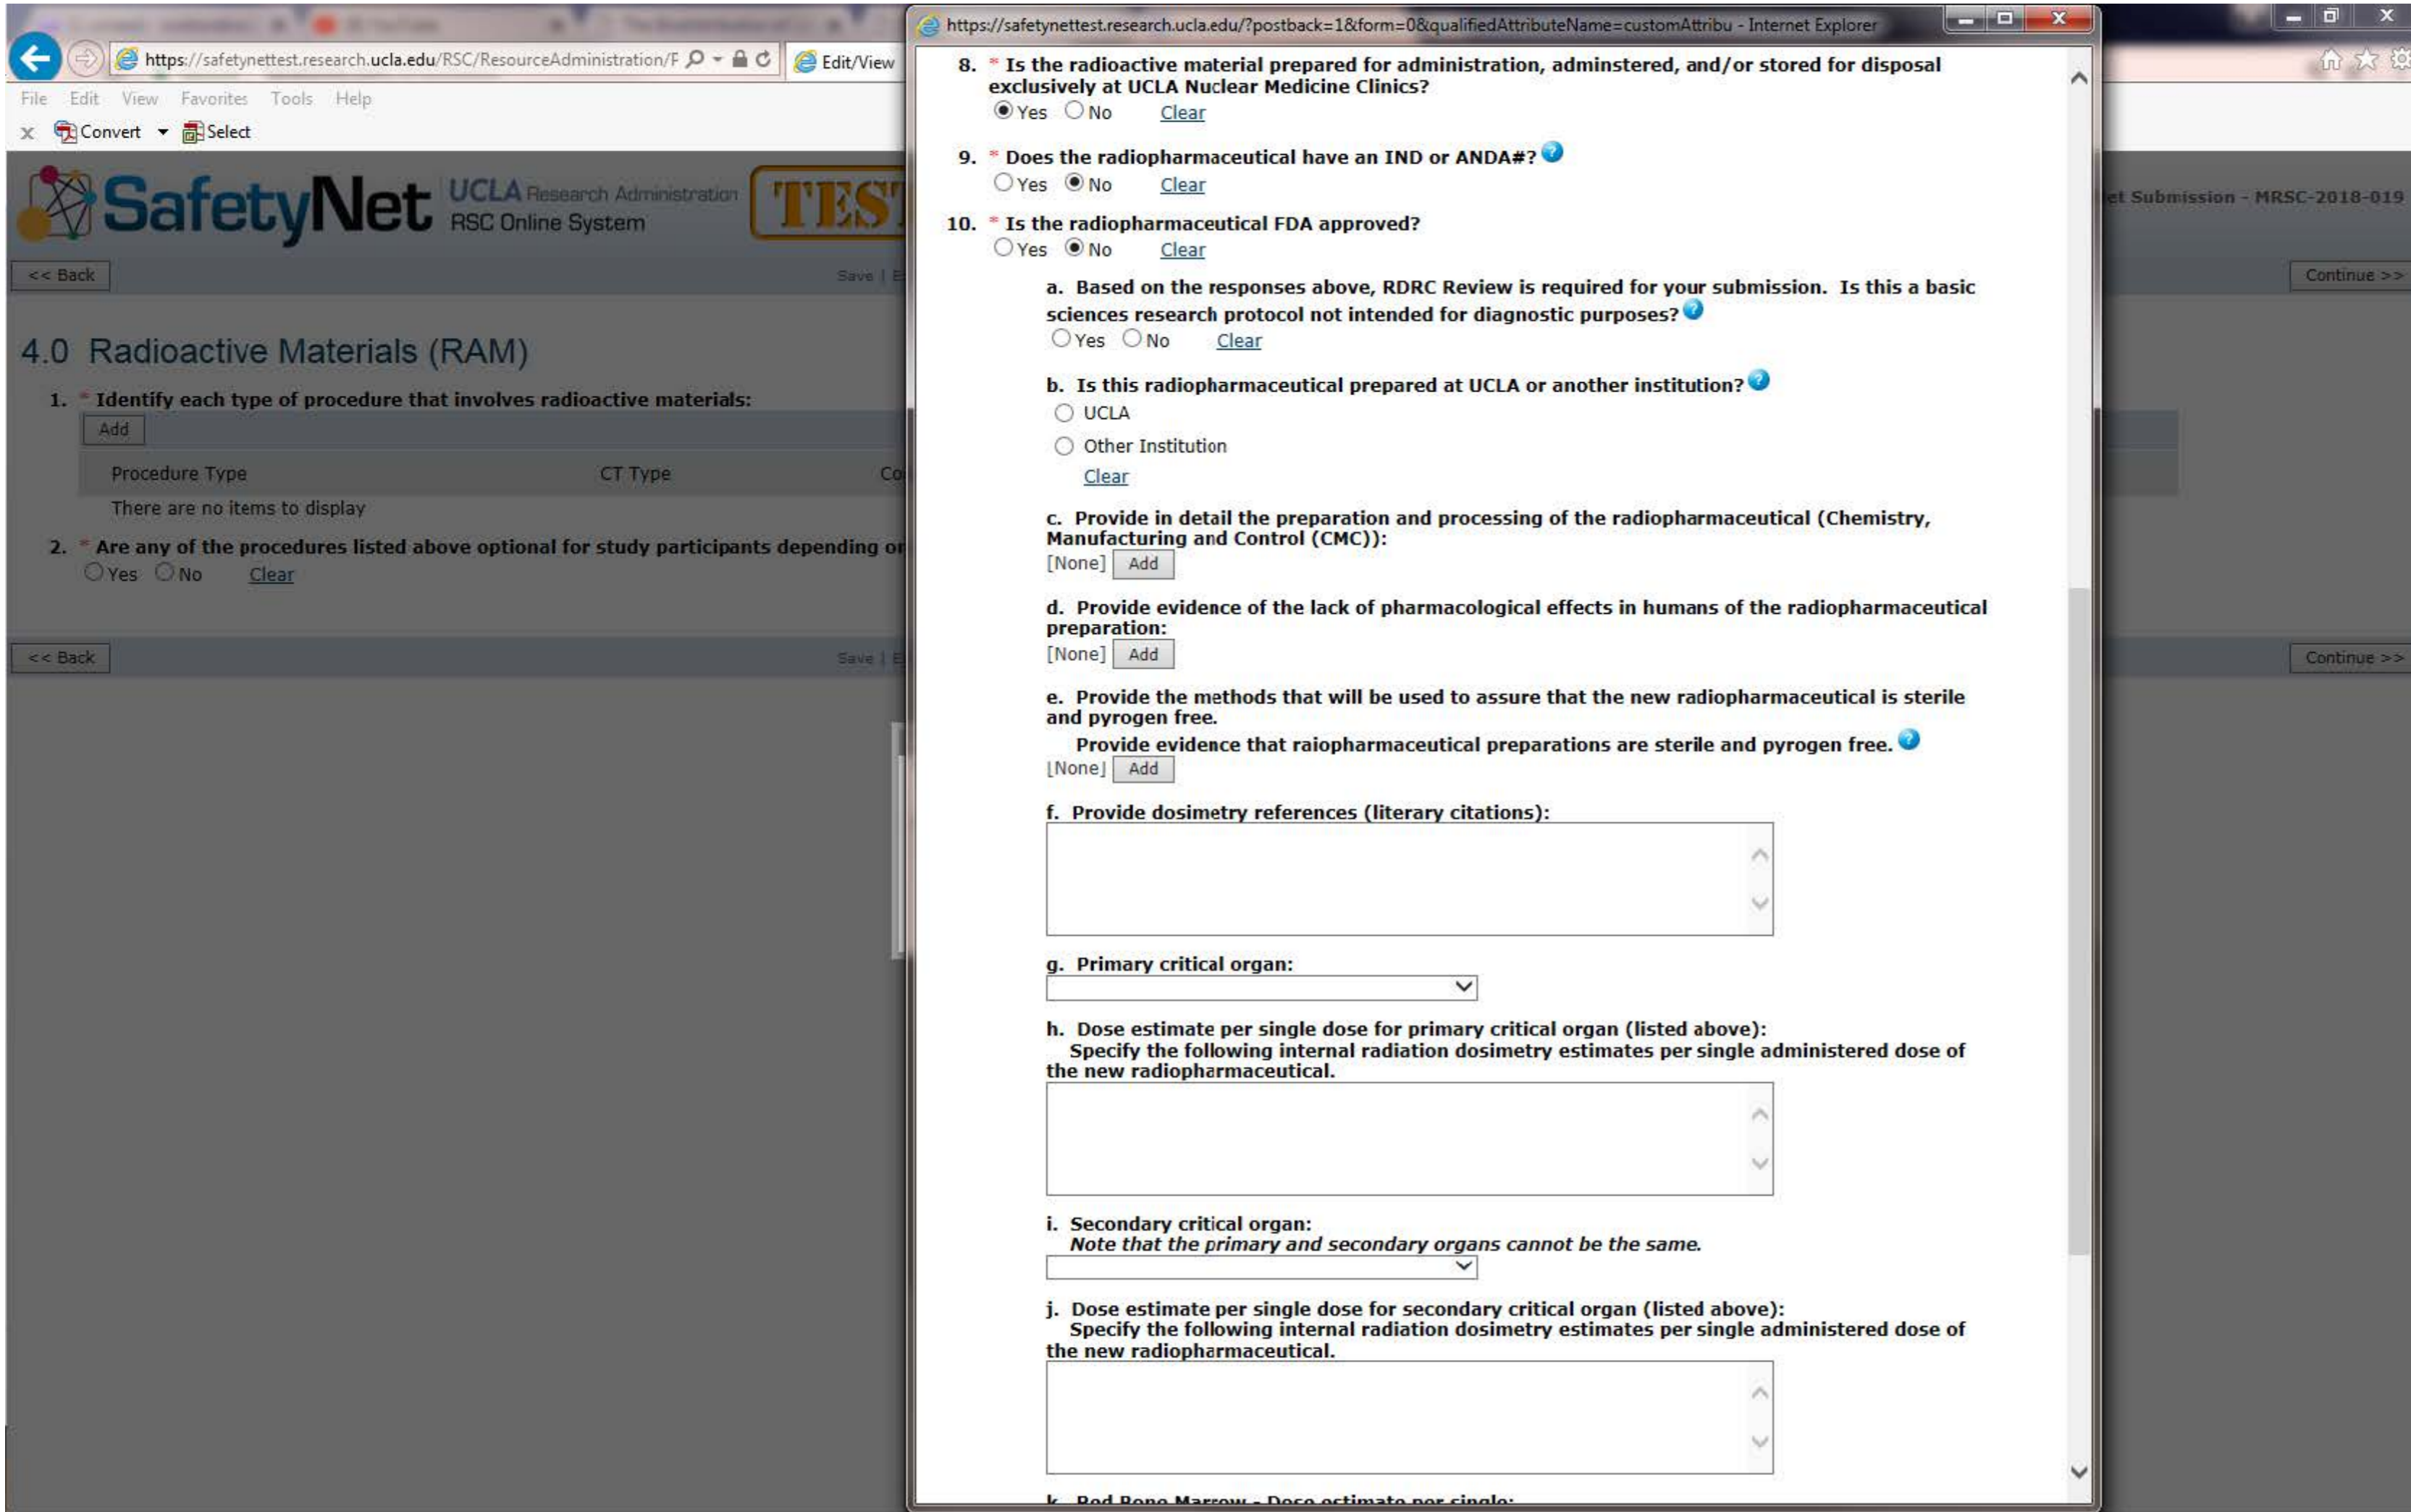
https://safetynettest.research.ucla.edu/RSC/ResourceAdministration/F
Edit/View
File Edit View Favorites Tools Help
Convert Select

SafetyNet UCLA Research Administration RSC Online System TEST

<< Back
Save |

4.0 Radioactive Materials (RAM)

1. * Identify each type of procedure that involves radioactive materials:
Add

| Procedure Type | CT Type | Co |
|---|---|---|
| There are no items to display | | |

2. * Are any of the procedures listed above optional for study participants depending o
Yes No Clear

<< Back
Save |

et Submission - MRSC-2018-019
Continue >>
Continue >>

https://safetynettest.research.ucla.edu/?postback=1&form=0&qualifiedAttributeName=customAttribu - Internet Explorer

8. * Is the radioactive material prepared for administration, adminstered, and/or stored for disposal exclusively at UCLA Nuclear Medicine Clinics?
Yes No Clear

9. * Does the radiopharmaceutical have an IND or ANDA#?
Yes No Clear

10. * Is the radiopharmaceutical FDA approved?
Yes No Clear

a. Based on the responses above, RDRC Review is required for your submission. Is this a basic sciences research protocol not intended for diagnostic purposes?
Yes No Clear

b. Is this radiopharmaceutical prepared at UCLA or another institution?
UCLA
Other Institution
Clear

c. Provide in detail the preparation and processing of the radiopharmaceutical (Chemistry, Manufacturing and Control (CMC)):
[None] Add

d. Provide evidence of the lack of pharmacological effects in humans of the radiopharmaceutical preparation:
[None] Add

e. Provide the methods that will be used to assure that the new radiopharmaceutical is sterile and pyrogen free.
Provide evidence that raiopharmaceutical preparations are sterile and pyrogen free.
[None] Add

f. Provide dosimetry references (literary citations):

g. Primary critical organ:

h. Dose estimate per single dose for primary critical organ (listed above):
Specify the following internal radiation dosimetry estimates per single administered dose of the new radiopharmaceutical.

i. Secondary critical organ:
Note that the primary and secondary organs cannot be the same.

j. Dose estimate per single dose for secondary critical organ (listed above):
Specify the following internal radiation dosimetry estimates per single administered dose of the new radiopharmaceutical.

k. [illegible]